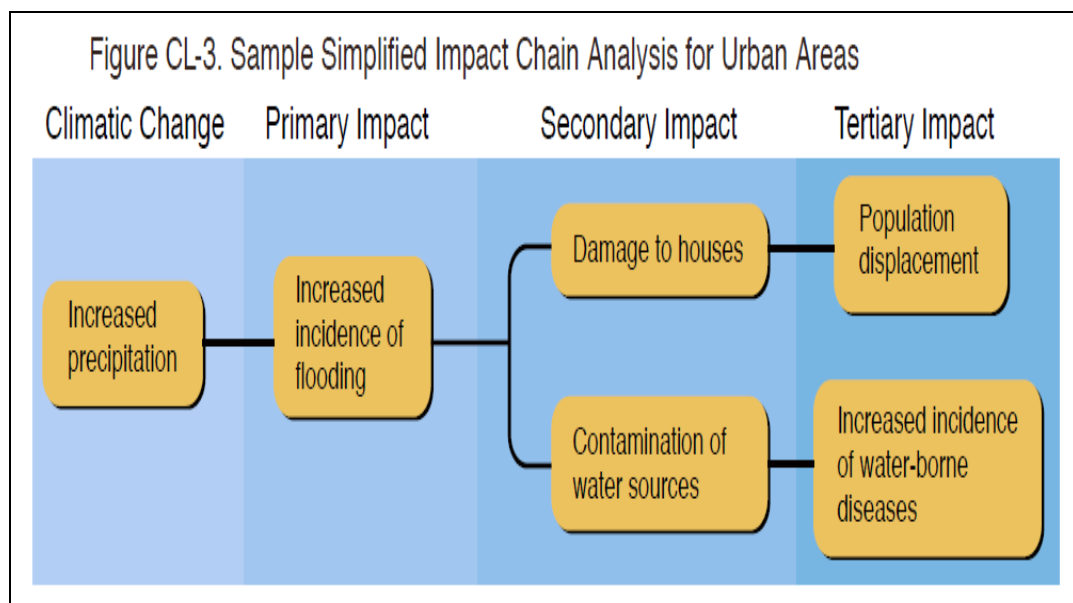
Figure CL-3. Sample Simplified Impact Chain Analysis for Urban Areas

Climatic Change

Primary Impact

Secondary Impact

Tertiary Impact

Increased precipitation

Increased incidence of flooding

Damage to houses

Population displacement

Contamination of water sources

Increased incidence of water-borne diseases